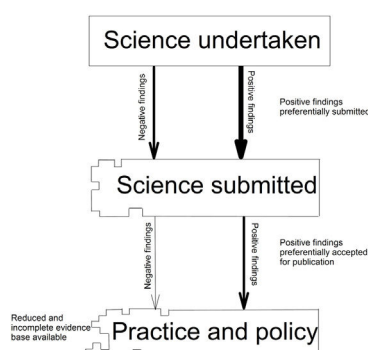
Science undertaken

Negative findings

Positive findings

Positive findings preferentially submitted

Science submitted

Negative findings

Positive findings

Positive findings preferentially accepted for publication

Reduced and incomplete evidence base available

Practice and policy